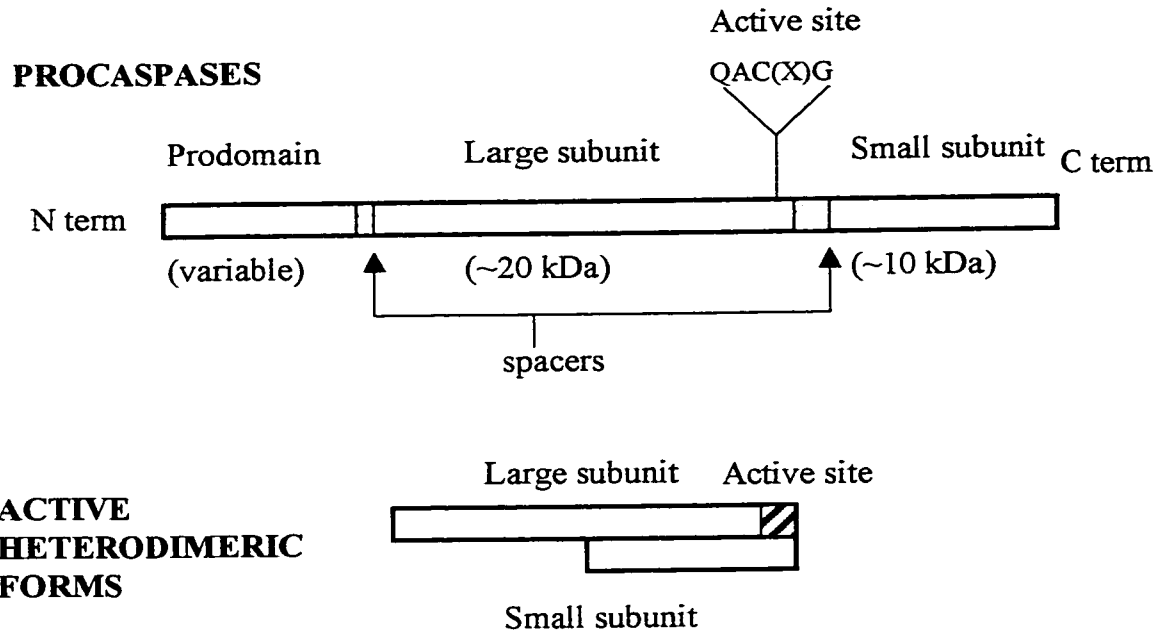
Active site

PROCASPASES

QAC(X)G

Prodomain

Large subunit

Small subunit

C term

N term

(variable)

(~20 kDa)

(~10 kDa)

spacers

Large subunit

Active site

ACTIVE HETERODIMERIC FORMS

Small subunit